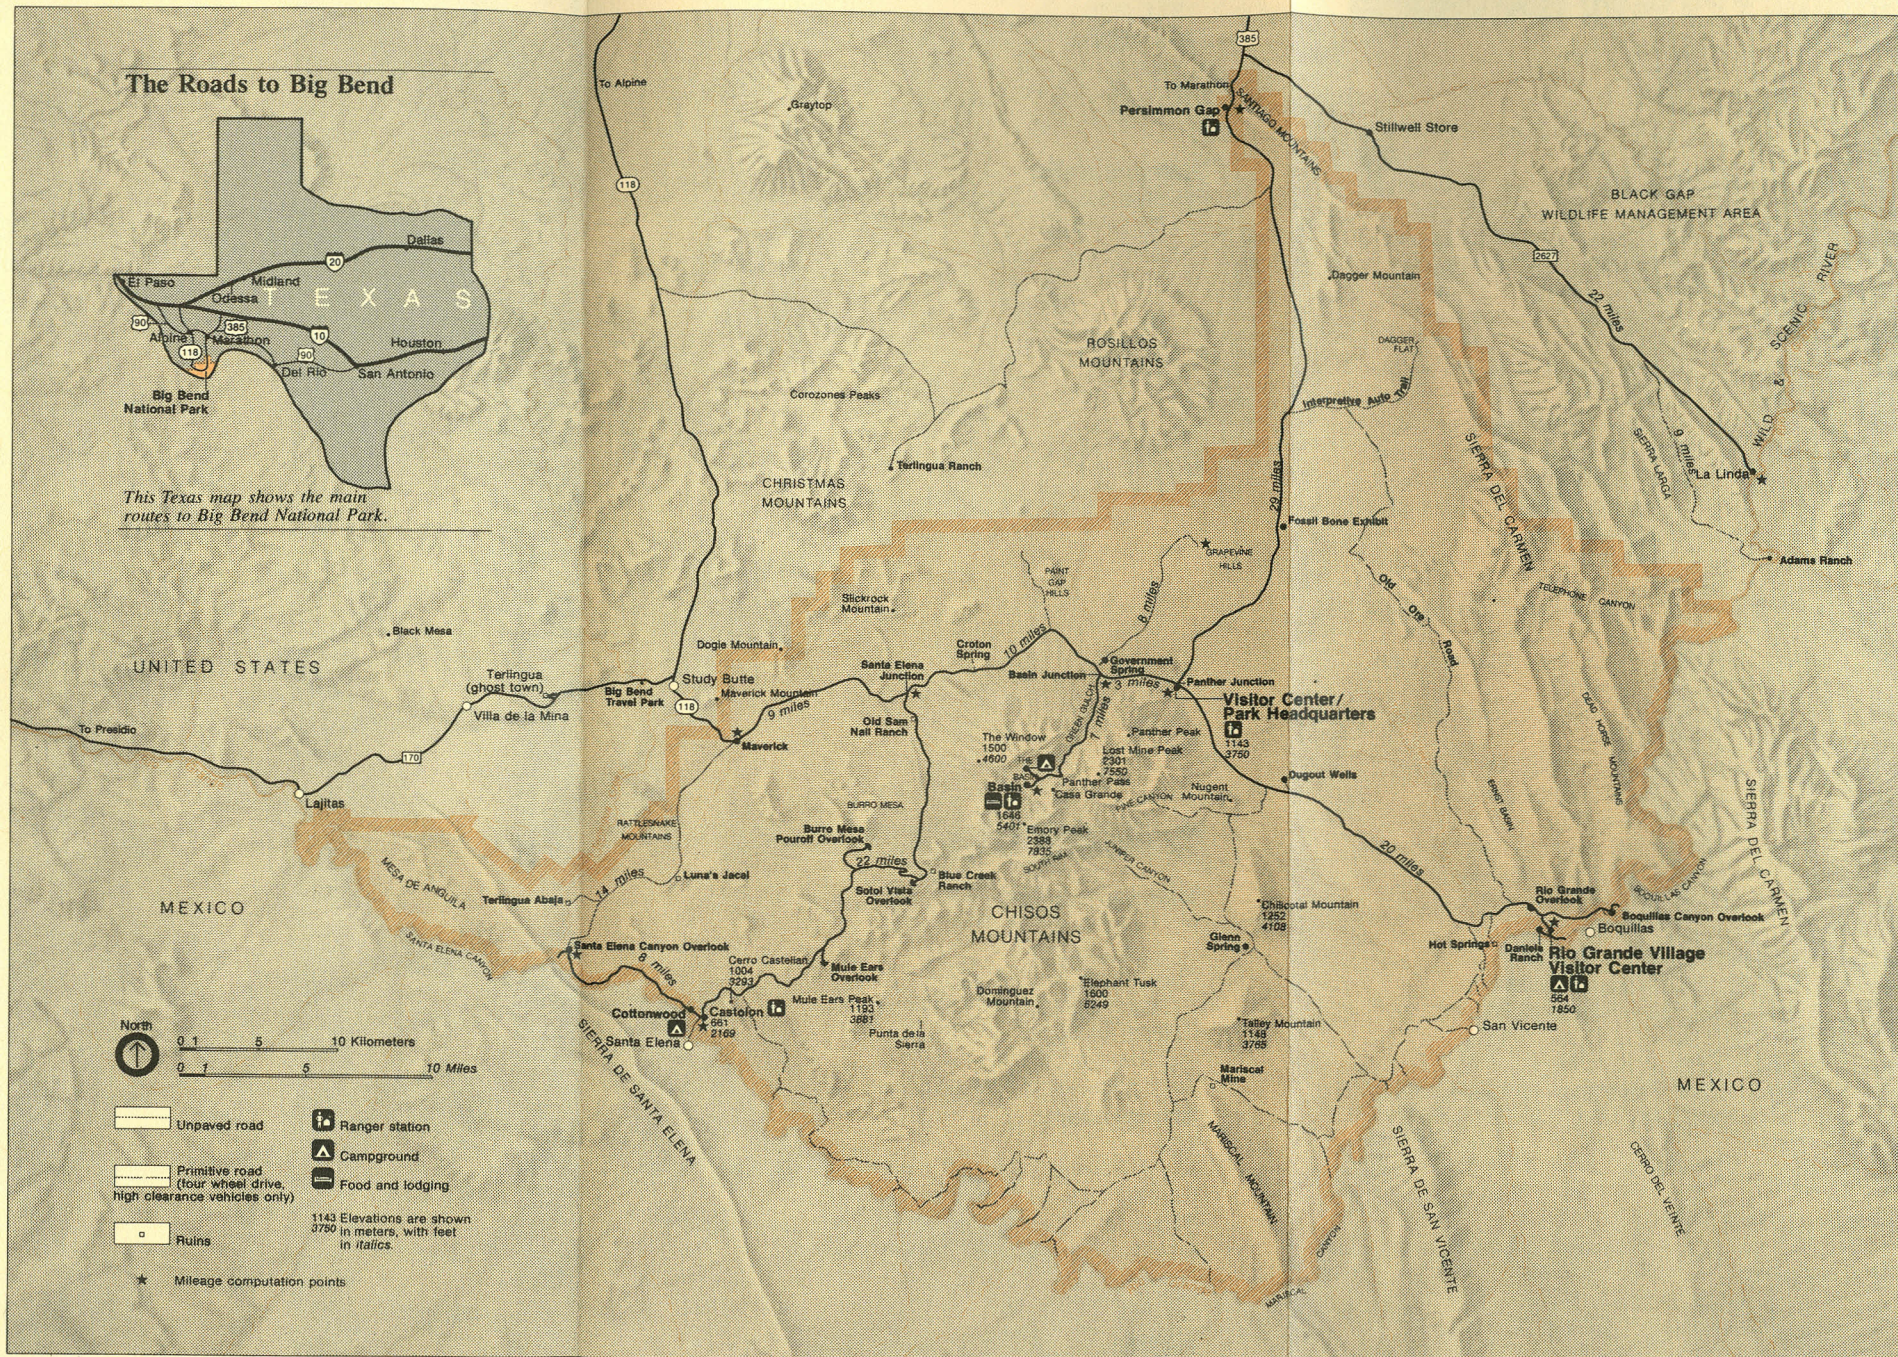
The Roads to Big Bend

Dallas
El Paso
Midland
Odessa
TEXAS
Alpine
Marathon
Houston
Del Rio
San Antonio
Big Bend National Park
20
385
10
90
118

This Texas map shows the main routes to Big Bend National Park.

To Alpine
118
Graytop
385
To Marathon
Persimmon Gap
SANTIAGO MOUNTAINS
Stillwell Store
BLACK GAP WILDLIFE MANAGEMENT AREA
2627
23 miles
WILD & SCENIC RIVER
Dagger Mountain
DAGGER FLAT
ROSILLOS MOUNTAINS
Interpretive Auto Trail
Corazones Peaks
Terlingua Ranch
CHRISTMAS MOUNTAINS
29 miles
Fossil Bone Exhibit
SIERRA DEL CARMEN
SIERRA LARGA
9 miles
La Linda
Adams Ranch
GRAPEVINE HILLS
PAINT GAP HILLS
TELEPHONE CANYON
Old Ore Road
DEAD HORSE MOUNTAINS
Black Mesa
Slickrock Mountain
UNITED STATES
Dogie Mountain
Croton Spring
10 miles
8 miles
Government Spring
Terlingua (ghost town)
Study Butte
Big Bend Travel Park
Santa Elena Junction
Basin Junction
3 miles
Panther Junction
Visitor Center/ Park Headquarters
1143 3750
Villa de la Mina
118
Maverick Mountain
9 miles
Maverick
170
To Presidio
Old Sam Nail Ranch
The Window 1500 4600
7 miles
Panther Peak
Lost Mine Peak 2301 7550
Basin
Panther Pass
Casa Grande
Nugent Mountain
Dugout Wells
Lajitas
BURRO MESA
1646 5401
Emory Peak 2388 7835
RATTLESNAKE MOUNTAINS
Burro Mesa Pouroff Overlook
22 miles
20 miles
MESA DE ANGUILA
Luna's Jacal
Blue Creek Ranch
Sotol Vista Overlook
Chilicotal Mountain 1252 4108
Rio Grande Overlook
Boquillas Canyon Overlook
Boquillas
SIERRA DEL CARMEN
MEXICO
Terlingua Abaja
14 miles
CHISOS MOUNTAINS
Hot Springs
Daniels Ranch
Rio Grande Village Visitor Center
564 1850
SANTA ELENA CANYON
Santa Elena Canyon Overlook
Cerro Castellan 1004 3293
Mule Ears Overlook
Glenn Spring
8 miles
Mule Ears Peak 1193 3881
Elephant Tusk 1600 5249
Dominguez Mountain
Cottonwood
Castolon
561 2169
Punta de la Sierra
Talley Mountain 1149 3769
San Vicente
MEXICO
Santa Elena
SIERRA DE SANTA ELENA
Mariscal Mine
MARISCAL MOUNTAIN
SIERRA DE SAN VICENTE
CERRO DEL VEINTE
MARISCAL CANYON

North
0 1 5 10 Kilometers
0 1 5 10 Miles
Unpaved road
Primitive road (four wheel drive, high clearance vehicles only)
Ruins
Ranger station
Campground
Food and lodging
1143 3750 Elevations are shown in meters, with feet in italics.
Mileage computation points